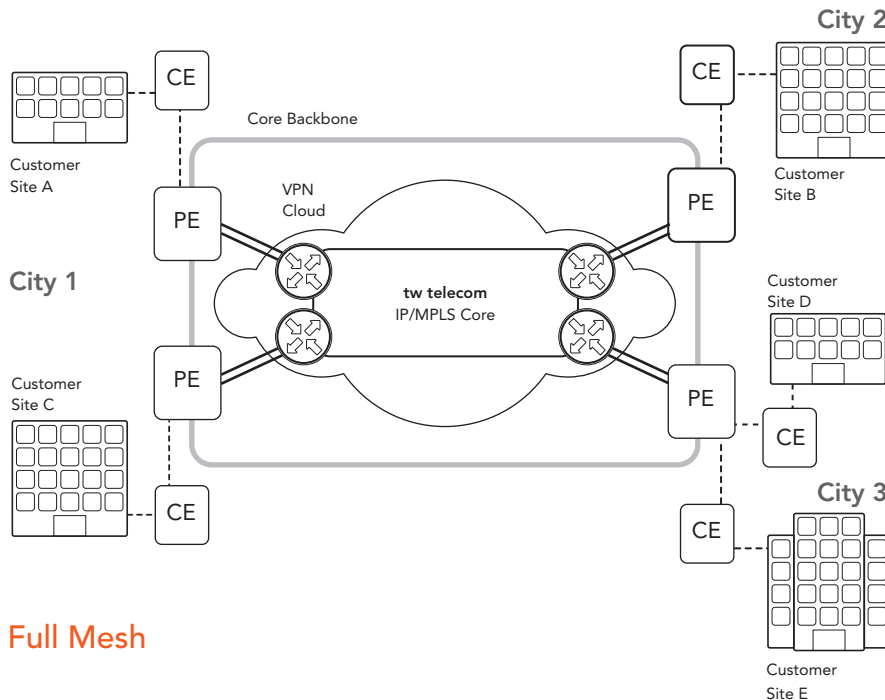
City 2

CE

Core Backbone

Customer Site A

CE

Customer Site B

VPN Cloud

PE

PE

City 1

tw telecom
IP/MPLS Core

Customer Site D

Customer Site C

PE

PE

CE

City 3

CE

CE

Full Mesh

Customer Site E